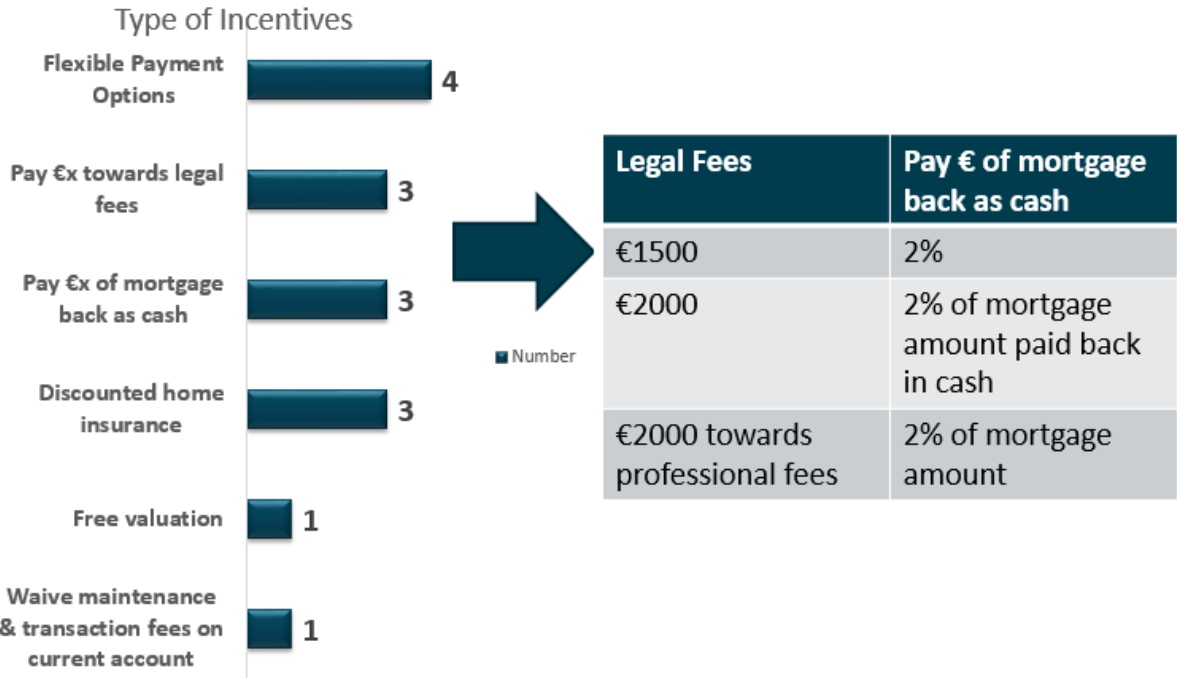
Type of Incentives

Flexible Payment Options 4

Pay €x towards legal fees 3

Pay €x of mortgage back as cash 3

Discounted home insurance 3

Free valuation 1

Waive maintenance & transaction fees on current account 1

Number

| Legal Fees | Pay € of mortgage back as cash |
|---|---|
| €1500 | 2% |
| €2000 | 2% of mortgage amount paid back in cash |
| €2000 towards professional fees | 2% of mortgage amount |